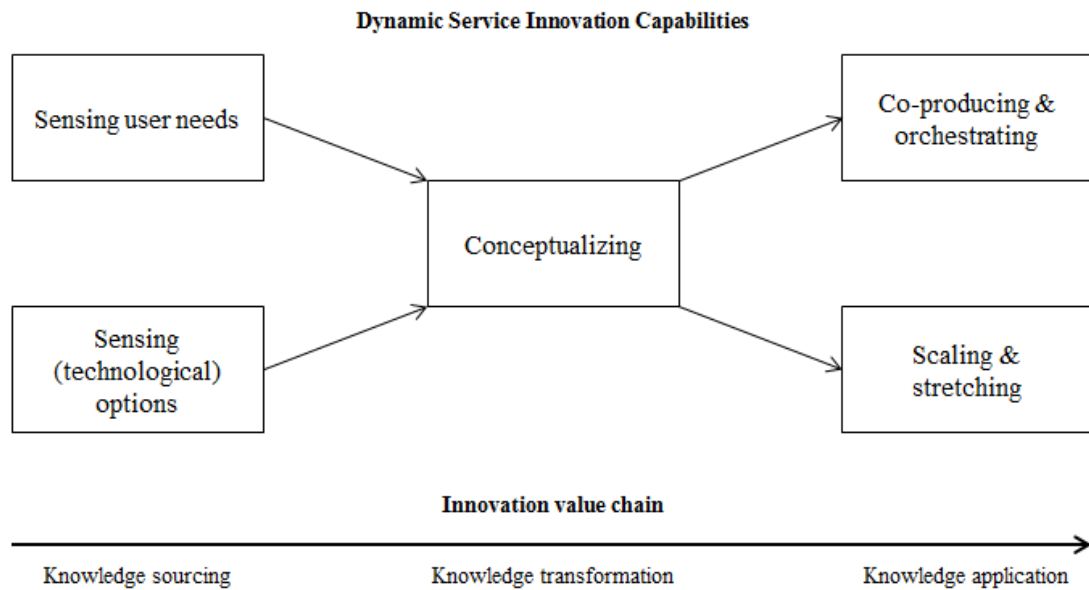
Dynamic Service Innovation Capabilities

Sensing user needs

Sensing (technological) options

Conceptualizing

Co-producing & orchestrating

Scaling & stretching

Innovation value chain

Knowledge sourcing

Knowledge transformation

Knowledge application